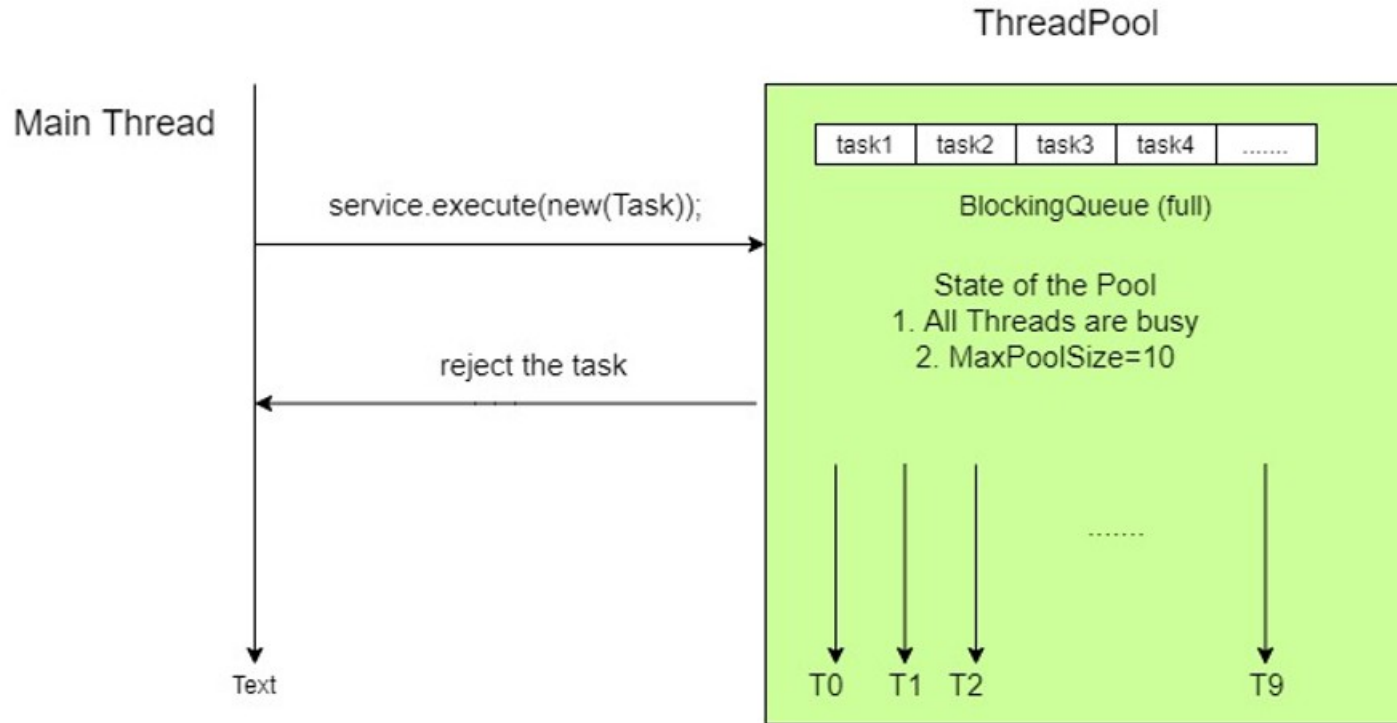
ThreadPool

Main Thread

| task1 | task2 | task3 | task4 | ....... |
|---|---|---|---|---|

service.execute(new(Task));

BlockingQueue (full)

State of the Pool
1. All Threads are busy
2. MaxPoolSize=10

reject the task

.......

Text

T0 T1 T2 T9